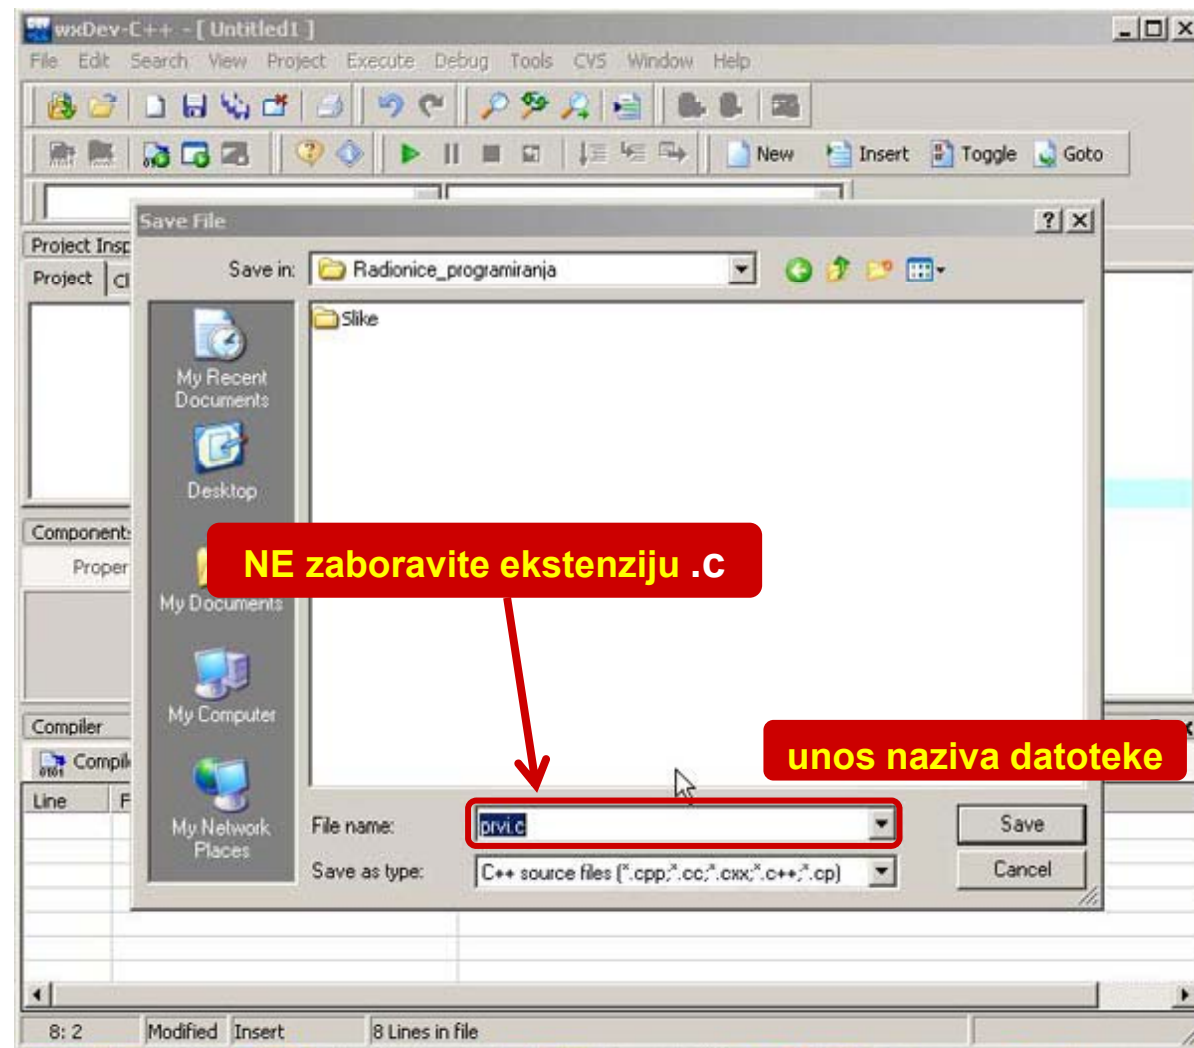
wxDev-C++ - [ Untitled1 ]

File Edit Search View Project Execute Debug Tools CVS Window Help

New Insert Toggle Goto

Project Insp
Project Cl

Component
Proper

Compiler
Compil

Line F

Save File

Save in: Radionice_programiranja

Slike

My Recent Documents
Desktop
My Documents
My Computer
My Network Places

NE zaboravite ekstenziju .c

unos naziva datoteke

File name: prvi.c
Save as type: C++ source files (*.cpp;*.cc;*.cxx;*.c++;*.cp)

Save
Cancel

8: 2 Modified Insert 8 Lines in file